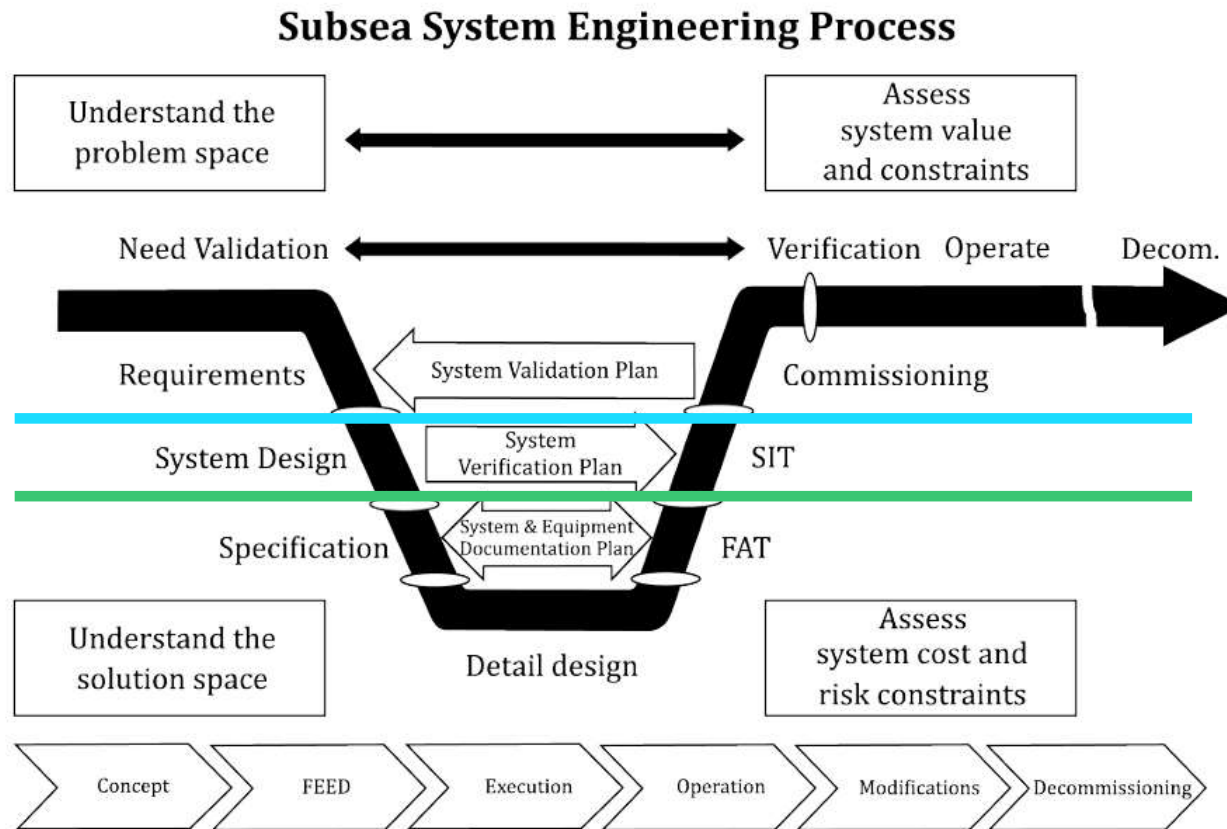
Subsea System Engineering Process

Understand the problem space

Assess system value and constraints

Need Validation

Verification

Operate

Decom.

Requirements

System Validation Plan

Commissioning

System Design

System Verification Plan

SIT

Specification

System & Equipment Documentation Plan

FAT

Understand the solution space

Detail design

Assess system cost and risk constraints

Concept

FEED

Execution

Operation

Modifications

Decommissioning